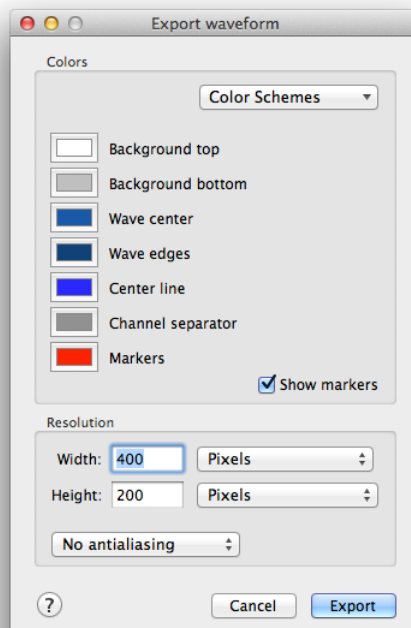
Export waveform

Colors

Color Schemes

Background top

Background bottom

Wave center

Wave edges

Center line

Channel separator

Markers

Show markers

Resolution

Width: 400 Pixels

Height: 200 Pixels

No antialiasing

?

Cancel

Export